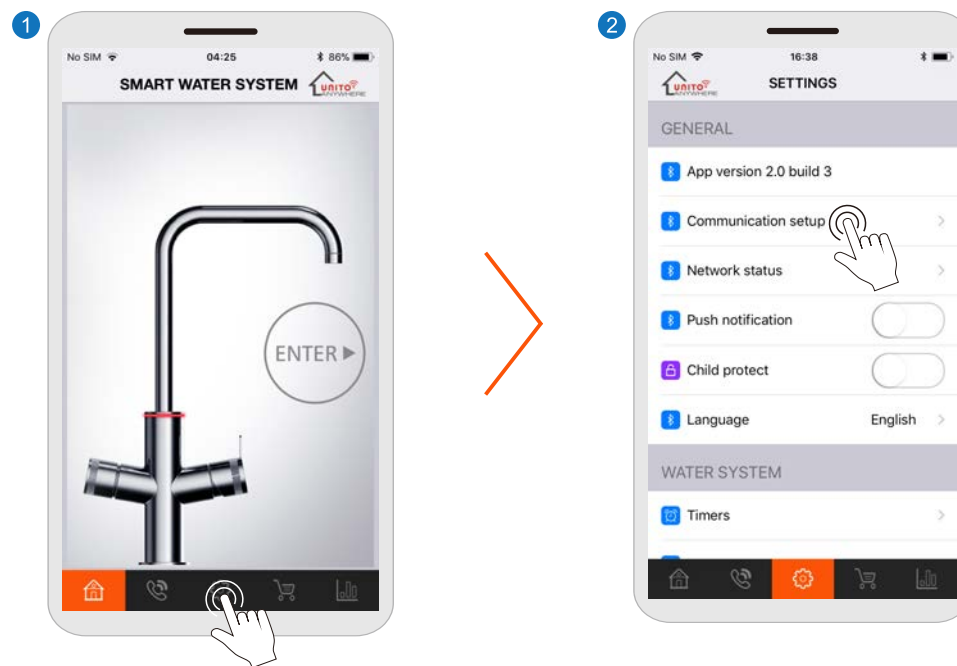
1

No SIM 04:25 86%

SMART WATER SYSTEM UNITO ANYWHERE

ENTER ▶

2

No SIM 16:38

UNITO ANYWHERE SETTINGS

GENERAL

App version 2.0 build 3

Communication setup

Network status

Push notification

Child protect

Language English

WATER SYSTEM

Timers